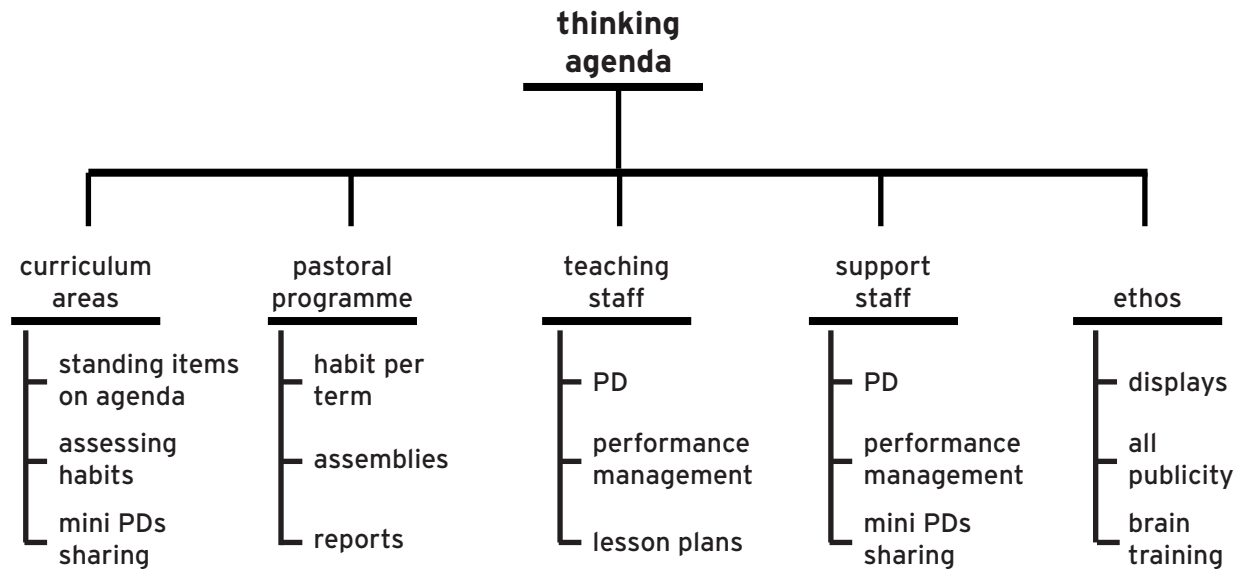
**thinking agenda**

curriculum areas
standing items on agenda
assessing habits
mini PDs sharing

pastoral programme
habit per term
assemblies
reports

teaching staff
PD
performance management
lesson plans

support staff
PD
performance management
mini PDs sharing

ethos
displays
all publicity
brain training